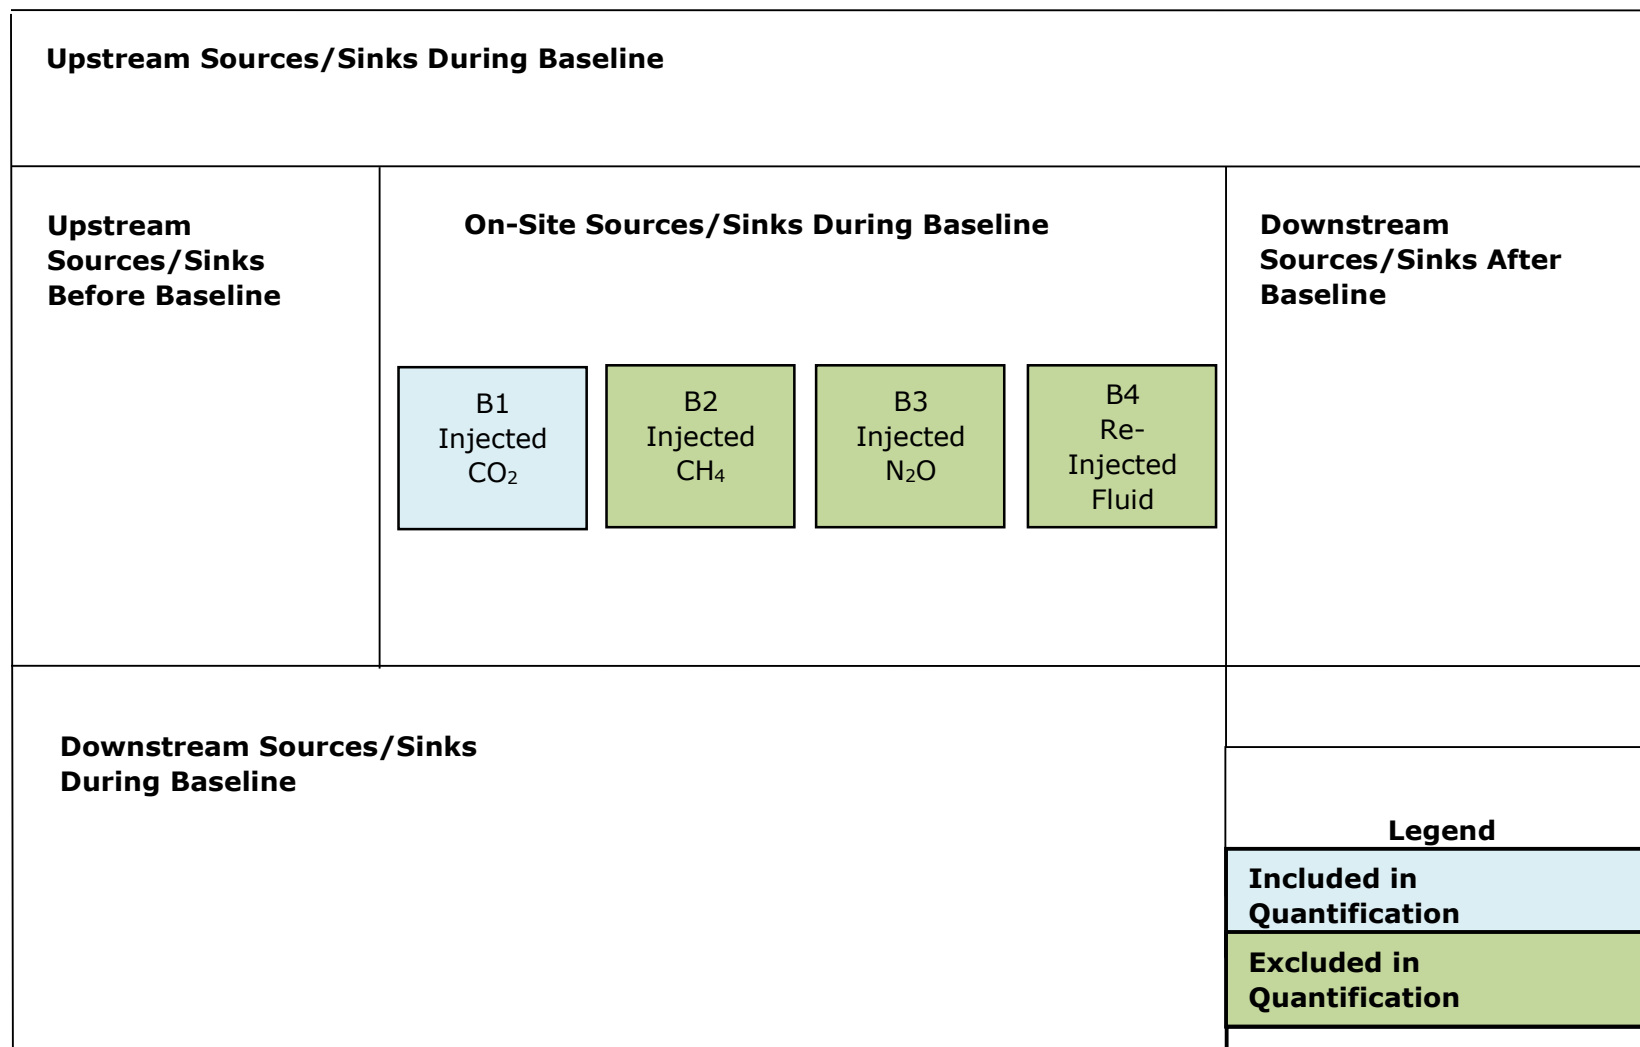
Upstream Sources/Sinks During Baseline

Upstream Sources/Sinks Before Baseline

On-Site Sources/Sinks During Baseline

B1 Injected $CO_2$

B2 Injected $CH_4$

B3 Injected $N_2O$

B4 Re-Injected Fluid

Downstream Sources/Sinks After Baseline

Downstream Sources/Sinks During Baseline

Legend

Included in Quantification

Excluded in Quantification